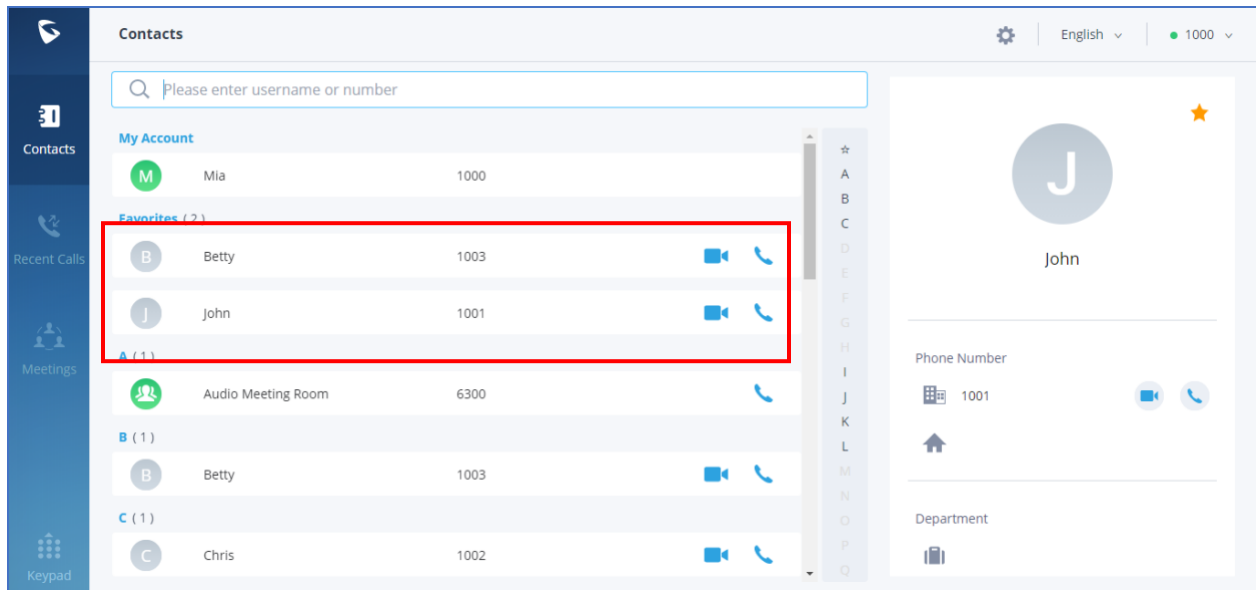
Contacts

Recent Calls

Meetings

Keypad

Contacts

English

1000

Please enter username or number

My Account

M Mia 1000

Favorites ( 2 )

B Betty 1003

J John 1001

A ( 1 )

Audio Meeting Room 6300

B ( 1 )

B Betty 1003

C ( 1 )

C Chris 1002

☆
A
B
C
D
E
F
G
H
I
J
K
L
M
N
O
P
Q

J

John

Phone Number

1001

Department